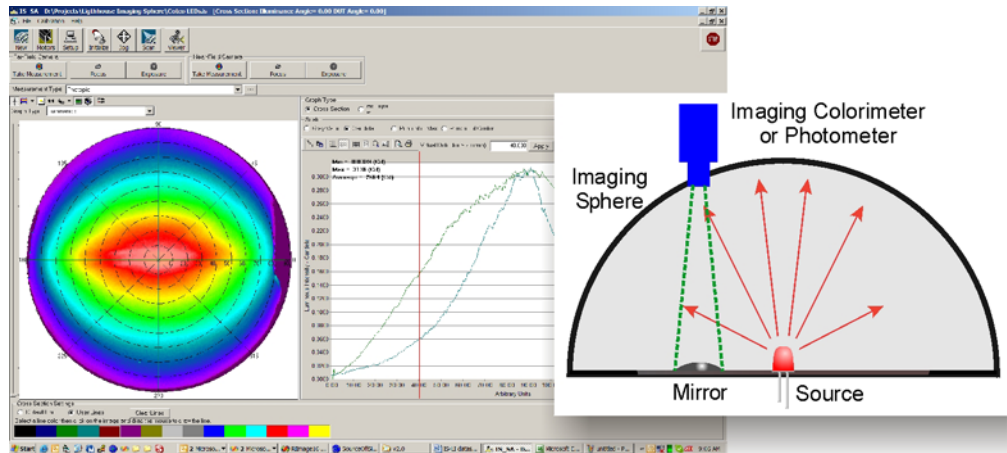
Imaging Colorimeter or Photometer

Imaging Sphere

Mirror

Source

IS-SA D:\Projects\Lighthouse Imaging Sphere\Color LEDs.is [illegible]

File Calibration Help

New Motors Setup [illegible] Log Scan Viewer

Take Measurement Focus Exposure

Take Measurement Focus Exposure

Measurement Type Photopic

Graph Type

Cross Section

Arbitrary Units

Cross Section Settings

Clear Lines

Start